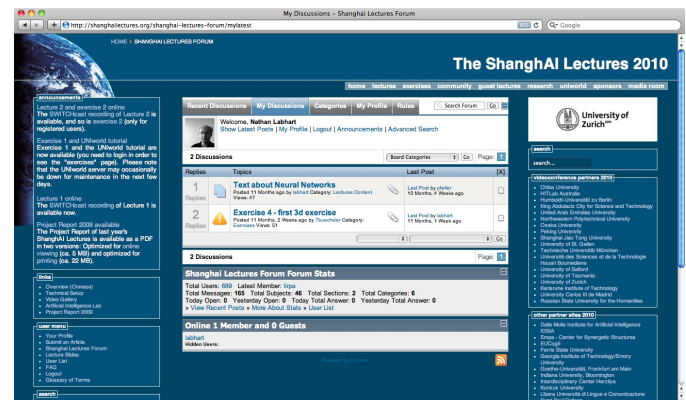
My Discussions – Shanghai Lectures Forum

http://shanghailectures.org/shanghai-lectures-forum/mylatest

Google

HOME > SHANGHAI LECTURES FORUM

The ShanghAI Lectures 2010

home lectures exercises community guest lectures research uniworld sponsors media room

announcements

Lecture 2 and exercise 2 online
The SWITCHcast recording of Lecture 2 is available, and so is exercise 2 (only for registered users).

Exercise 1 and UNIworld tutorial
Exercise 1 and the UNIworld tutorial are now available (you need to login in order to see the "exercises" page). Please note that the UNIworld server may occasionally be down for maintenance in the next few days.

Lecture 1 online
The SWITCHcast recording of Lecture 1 is available now.

Project Report 2009 available
The Project Report of last year's ShanghAI Lectures is available as a PDF in two versions: Optimized for online viewing (ca. 5 MB) and optimized for printing (ca. 22 MB).

links

- Overview (Chinese)
- Technical Setup
- Video Gallery
- Artificial Intelligence Lab
- Project Report 2009

user menu

- Your Profile
- Submit an Article
- Shanghai Lectures Forum
- Lecture Slides
- User List
- FAQ
- Logout
- Glossary of Terms

search

Recent Discussions | My Discussions | Categories | My Profile | Rules | Search Forum | Go

Welcome, Nathan Labhart
Show Latest Posts | My Profile | Logout | Announcements | Advanced Search

2 Discussions | Board Categories | Go | Page: 1

| Replies | Topics | Last Post | [X] |
|---|---|---|---|
| 1 Replies | Text about Neural Networks<br>Posted 11 Months ago by labhart Category: Lectures Content<br>Views: 47 | Last Post by pfeifer<br>10 Months, 4 Weeks ago | |
| 2 Replies | Exercise 4 - first 3d exercise<br>Posted 11 Months, 2 Weeks ago by Tbuschor Category: Exercises Views: 51 | Last Post by labhart<br>11 Months, 2 Weeks ago | |

2 Discussions | Page: 1

Shanghai Lectures Forum Forum Stats

Total Users: 889 Latest Member: linpa
Total Messages: 165 Total Subjects: 46 Total Sections: 2 Total Categories: 6
Today Open: 0 Yesterday Open: 0 Today Total Answer: 0 Yesterday Total Answer: 0
» View Recent Posts » More About Stats » User List

Online 1 Member and 0 Guests

labhart
Hidden Users:

Powered by Kunena

University of Zurich

search

search...

videoconference partners 2010

- Chiba University
- HITLab Australia
- Humboldt-Universität zu Berlin
- King Abdulaziz City for Science and Technology
- United Arab Emirates University
- Northwestern Polytechnical University
- Osaka University
- Peking University
- Shanghai Jiao Tong University
- University of St. Gallen
- Technische Universität München
- Université des Sciences et de la Technologie Houari Boumediene
- University of Salford
- University of Tasmania
- University of Zurich
- Karlsruhe Institute of Technology
- University Carlos III de Madrid
- Russian State University for the Humanities

other partner sites 2010

- Dalle Molle Institute for Artificial Intelligence IDSIA
- Empa - Center for Synergetic Structures
- FUCapS
- Ferris State University
- Georgia Institute of Technology/Emory University
- Goethe-Universität, Frankfurt am Main
- Indiana University, Bloomington
- Interdisciplinary Center Herzliya
- Konkuk University
- Libera Università di Lingue e Comunicazione